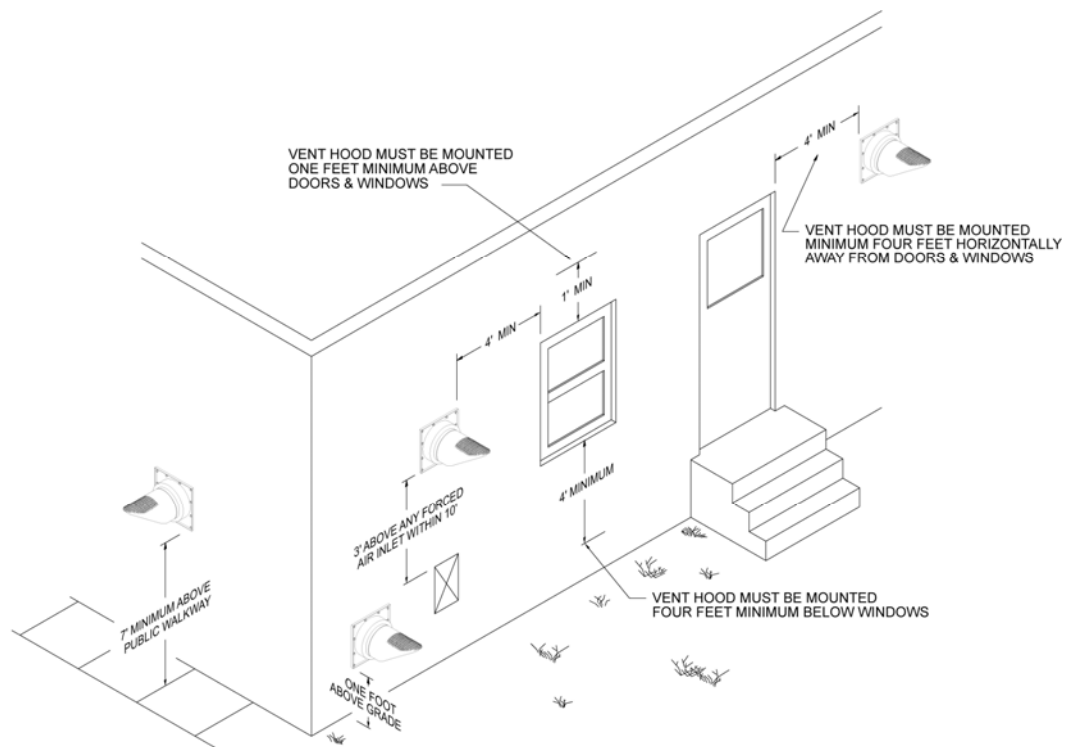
VENT HOOD MUST BE MOUNTED ONE FEET MINIMUM ABOVE DOORS & WINDOWS

4' MIN

VENT HOOD MUST BE MOUNTED MINIMUM FOUR FEET HORIZONTALLY AWAY FROM DOORS & WINDOWS

1' MIN

4' MIN

4' MINIMUM

3' ABOVE ANY FORCED AIR INLET WITHIN 10'

7' MINIMUM ABOVE PUBLIC WALKWAY

VENT HOOD MUST BE MOUNTED FOUR FEET MINIMUM BELOW WINDOWS

ONE FOOT ABOVE GRADE